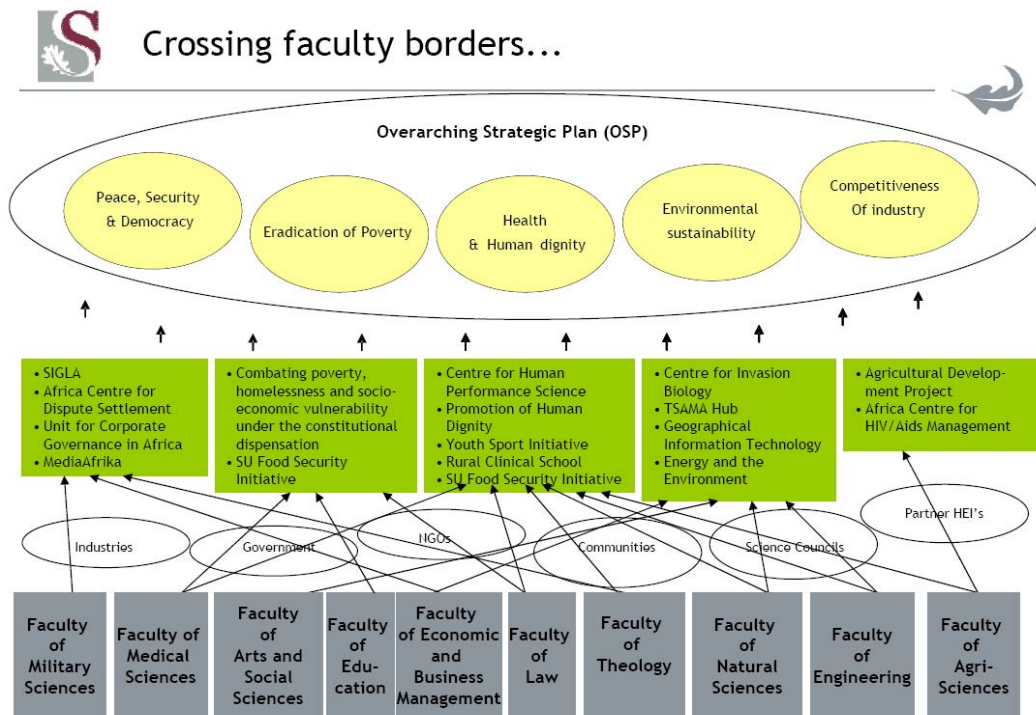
Crossing faculty borders...

Overarching Strategic Plan (OSP)

Peace, Security & Democracy

Eradication of Poverty

Health & Human dignity

Environmental sustainability

Competitiveness Of industry

• SIGLA
• Africa Centre for Dispute Settlement
• Unit for Corporate Governance in Africa
• MediaAfrika

• Combating poverty, homelessness and socio-economic vulnerability under the constitutional dispensation
• SU Food Security Initiative

• Centre for Human Performance Science
• Promotion of Human Dignity
• Youth Sport Initiative
• Rural Clinical School
• SU Food Security Initiative

• Centre for Invasion Biology
• TSAMA Hub
• Geographical Information Technology
• Energy and the Environment

• Agricultural Development Project
• Africa Centre for HIV/Aids Management

Industries

Government

NGOs

Communities

Science Councils

Partner HEI's

| Faculty of Military Sciences | Faculty of Medical Sciences | Faculty of Arts and Social Sciences | Faculty of Education | Faculty of Economic and Business Management | Faculty of Law | Faculty of Theology | Faculty of Natural Sciences | Faculty of Engineering | Faculty of Agri-Sciences |
|---|---|---|---|---|---|---|---|---|---|